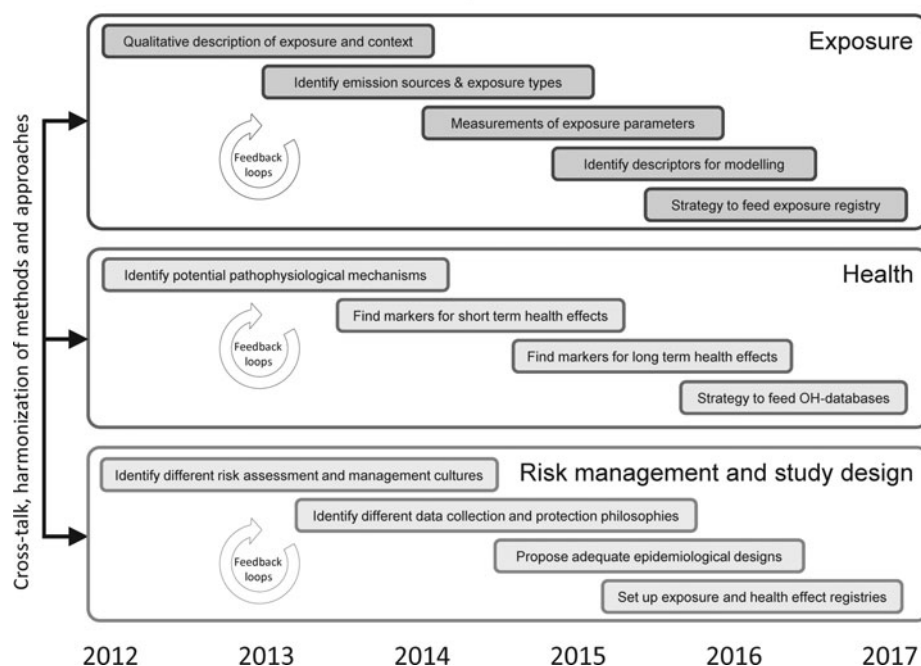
Cross-talk, harmonization of methods and approaches

Exposure

Qualitative description of exposure and context

Identify emission sources & exposure types

Measurements of exposure parameters

Identify descriptors for modelling

Strategy to feed exposure registry

Feedback loops

Health

Identify potential pathophysiological mechanisms

Find markers for short term health effects

Find markers for long term health effects

Strategy to feed OH-databases

Feedback loops

Risk management and study design

Identify different risk assessment and management cultures

Identify different data collection and protection philosophies

Propose adequate epidemiological designs

Set up exposure and health effect registries

Feedback loops

2012 2013 2014 2015 2016 2017